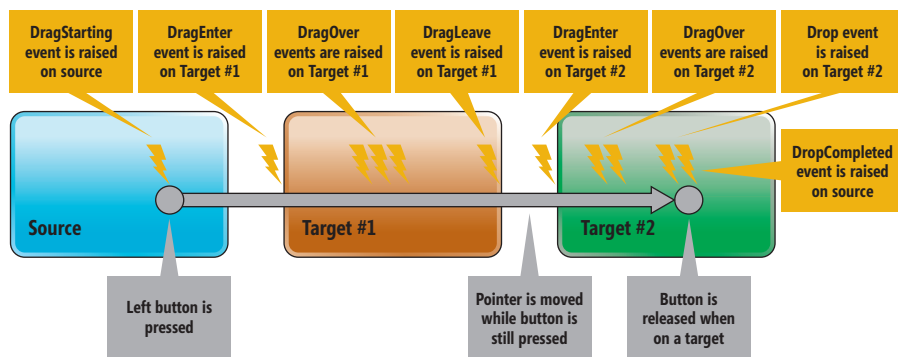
DragStarting event is raised on source

DragEnter event is raised on Target #1

DragOver events are raised on Target #1

DragLeave event is raised on Target #1

DragEnter event is raised on Target #2

DragOver events are raised on Target #2

Drop event is raised on Target #2

DropCompleted event is raised on source

Source

Target #1

Target #2

Left button is pressed

Pointer is moved while button is still pressed

Button is released when on a target